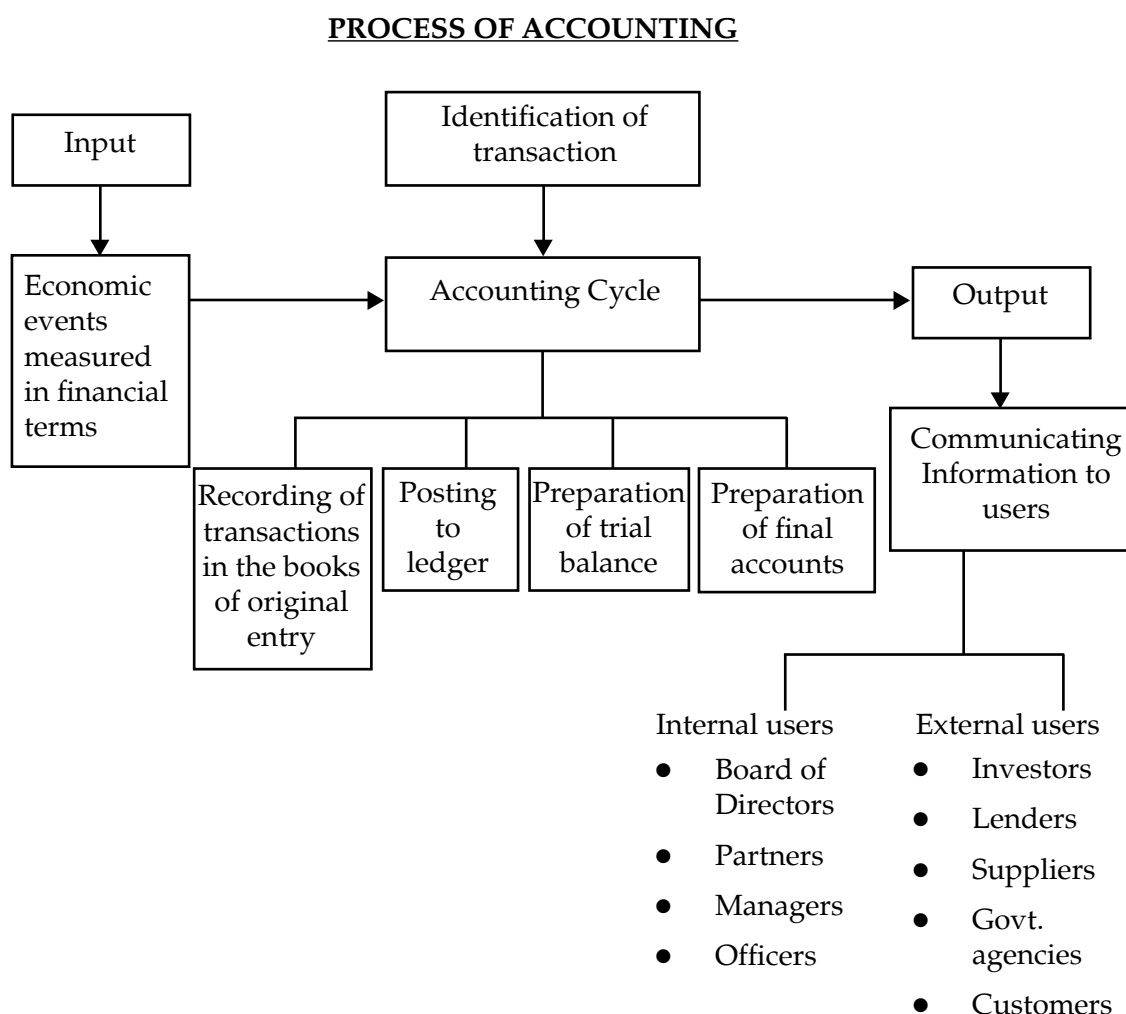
**PROCESS OF ACCOUNTING**

Input

Economic events measured in financial terms

Identification of transaction

Accounting Cycle

Recording of transactions in the books of original entry

Posting to ledger

Preparation of trial balance

Preparation of final accounts

Output

Communicating Information to users

Internal users
- Board of Directors
- Partners
- Managers
- Officers

External users
- Investors
- Lenders
- Suppliers
- Govt. agencies
- Customers